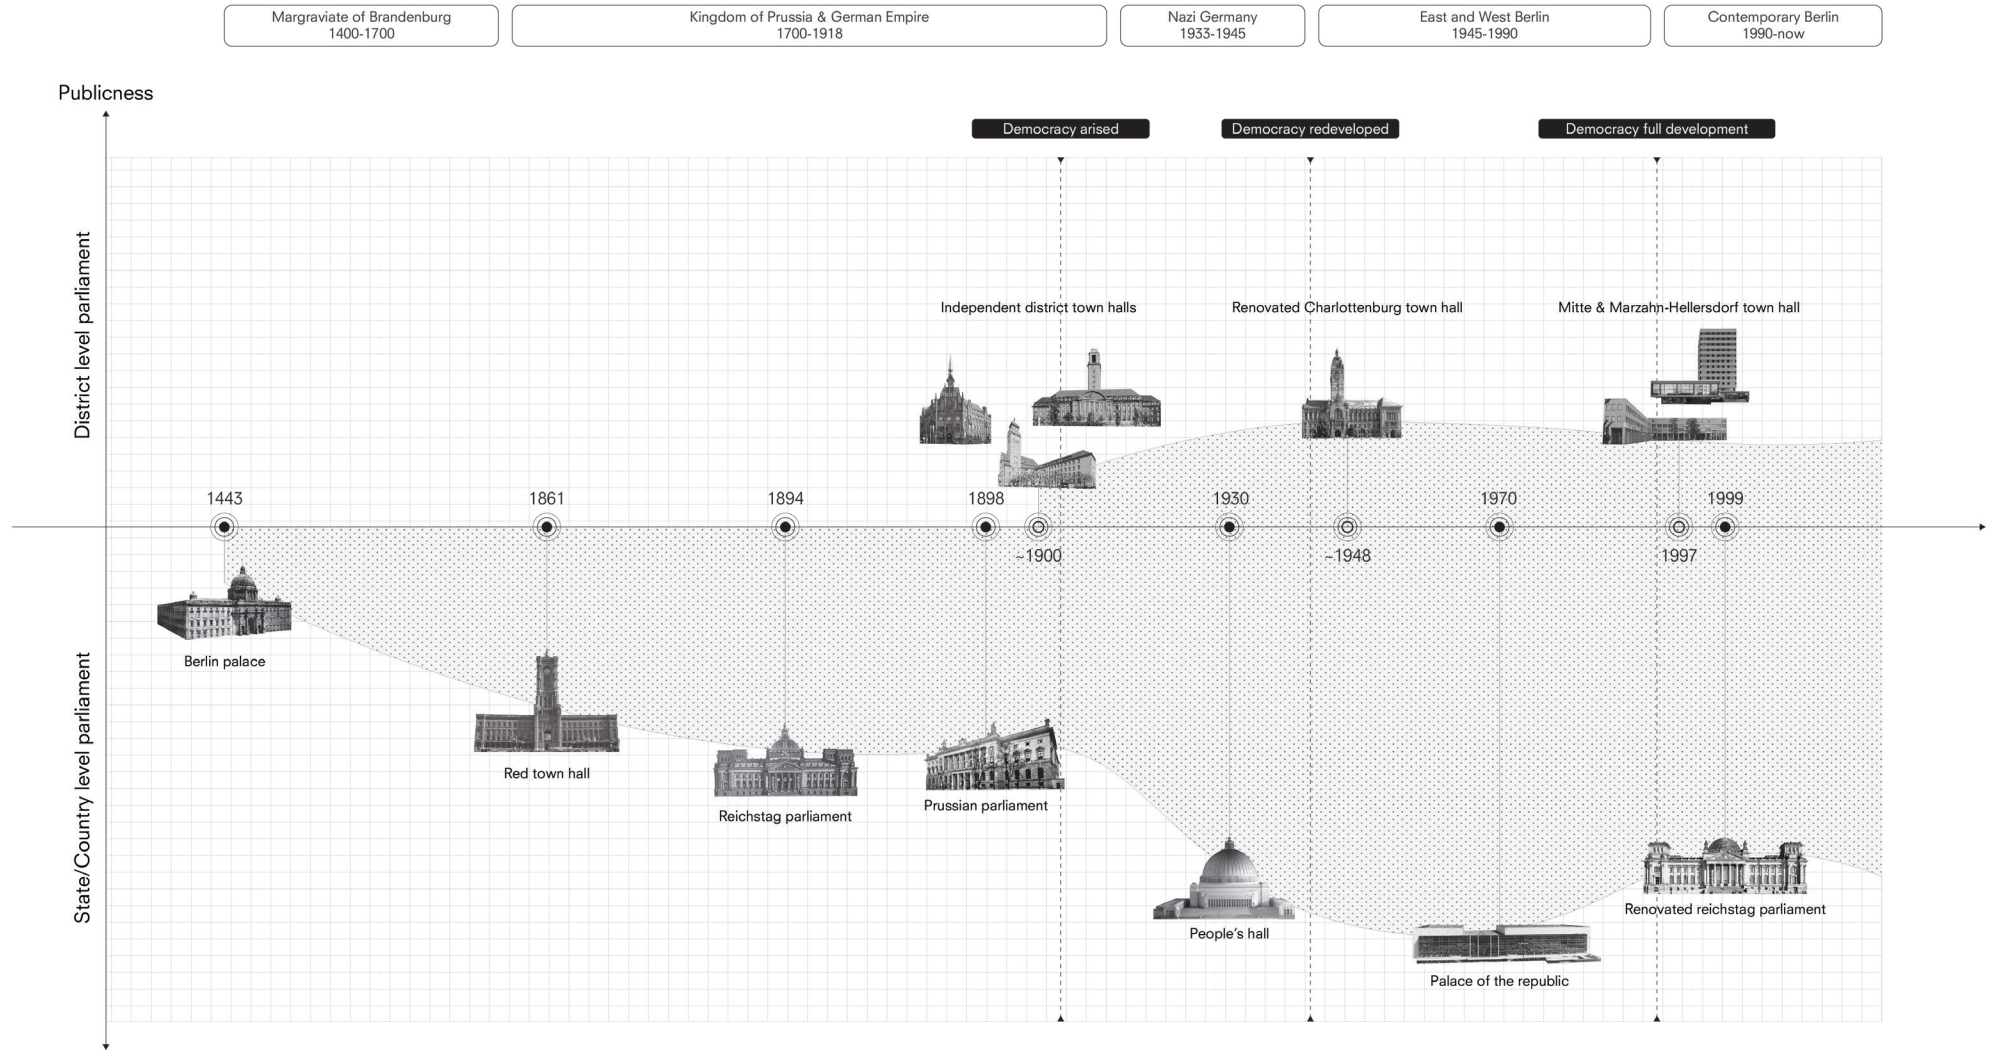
Margraviate of Brandenburg
1400-1700

Kingdom of Prussia & German Empire
1700-1918

Nazi Germany
1933-1945

East and West Berlin
1945-1990

Contemporary Berlin
1990-now

Publicness

Democracy arised

Democracy redeveloped

Democracy full development

District level parliament

State/Country level parliament

Independent district town halls

Renovated Charlottenburg town hall

Mitte & Marzahn-Hellersdorf town hall

1443

1861

1894

1898

~1900

1930

~1948

1970

1997

1999

Berlin palace

Red town hall

Reichstag parliament

Prussian parliament

People's hall

Palace of the republic

Renovated reichstag parliament